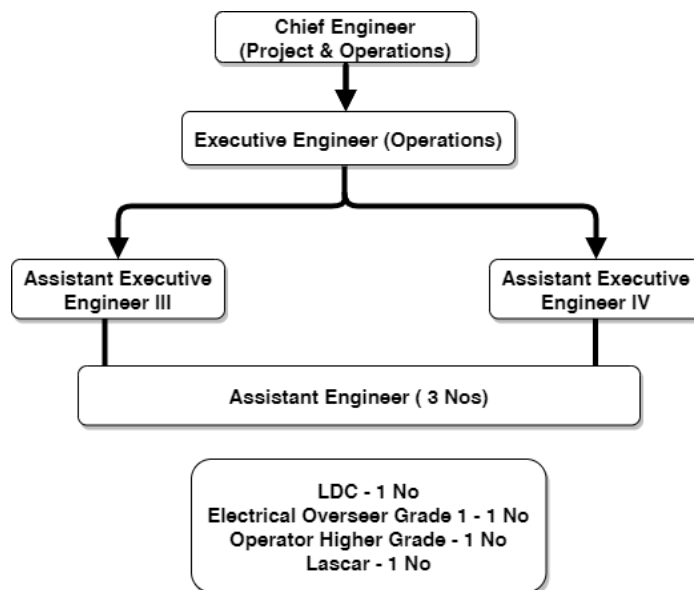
Chief Engineer
(Project & Operations)

Executive Engineer (Operations)

Assistant Executive Engineer III

Assistant Executive Engineer IV

Assistant Engineer ( 3 Nos)

LDC - 1 No
Electrical Overseer Grade 1 - 1 No
Operator Higher Grade - 1 No
Lascar - 1 No